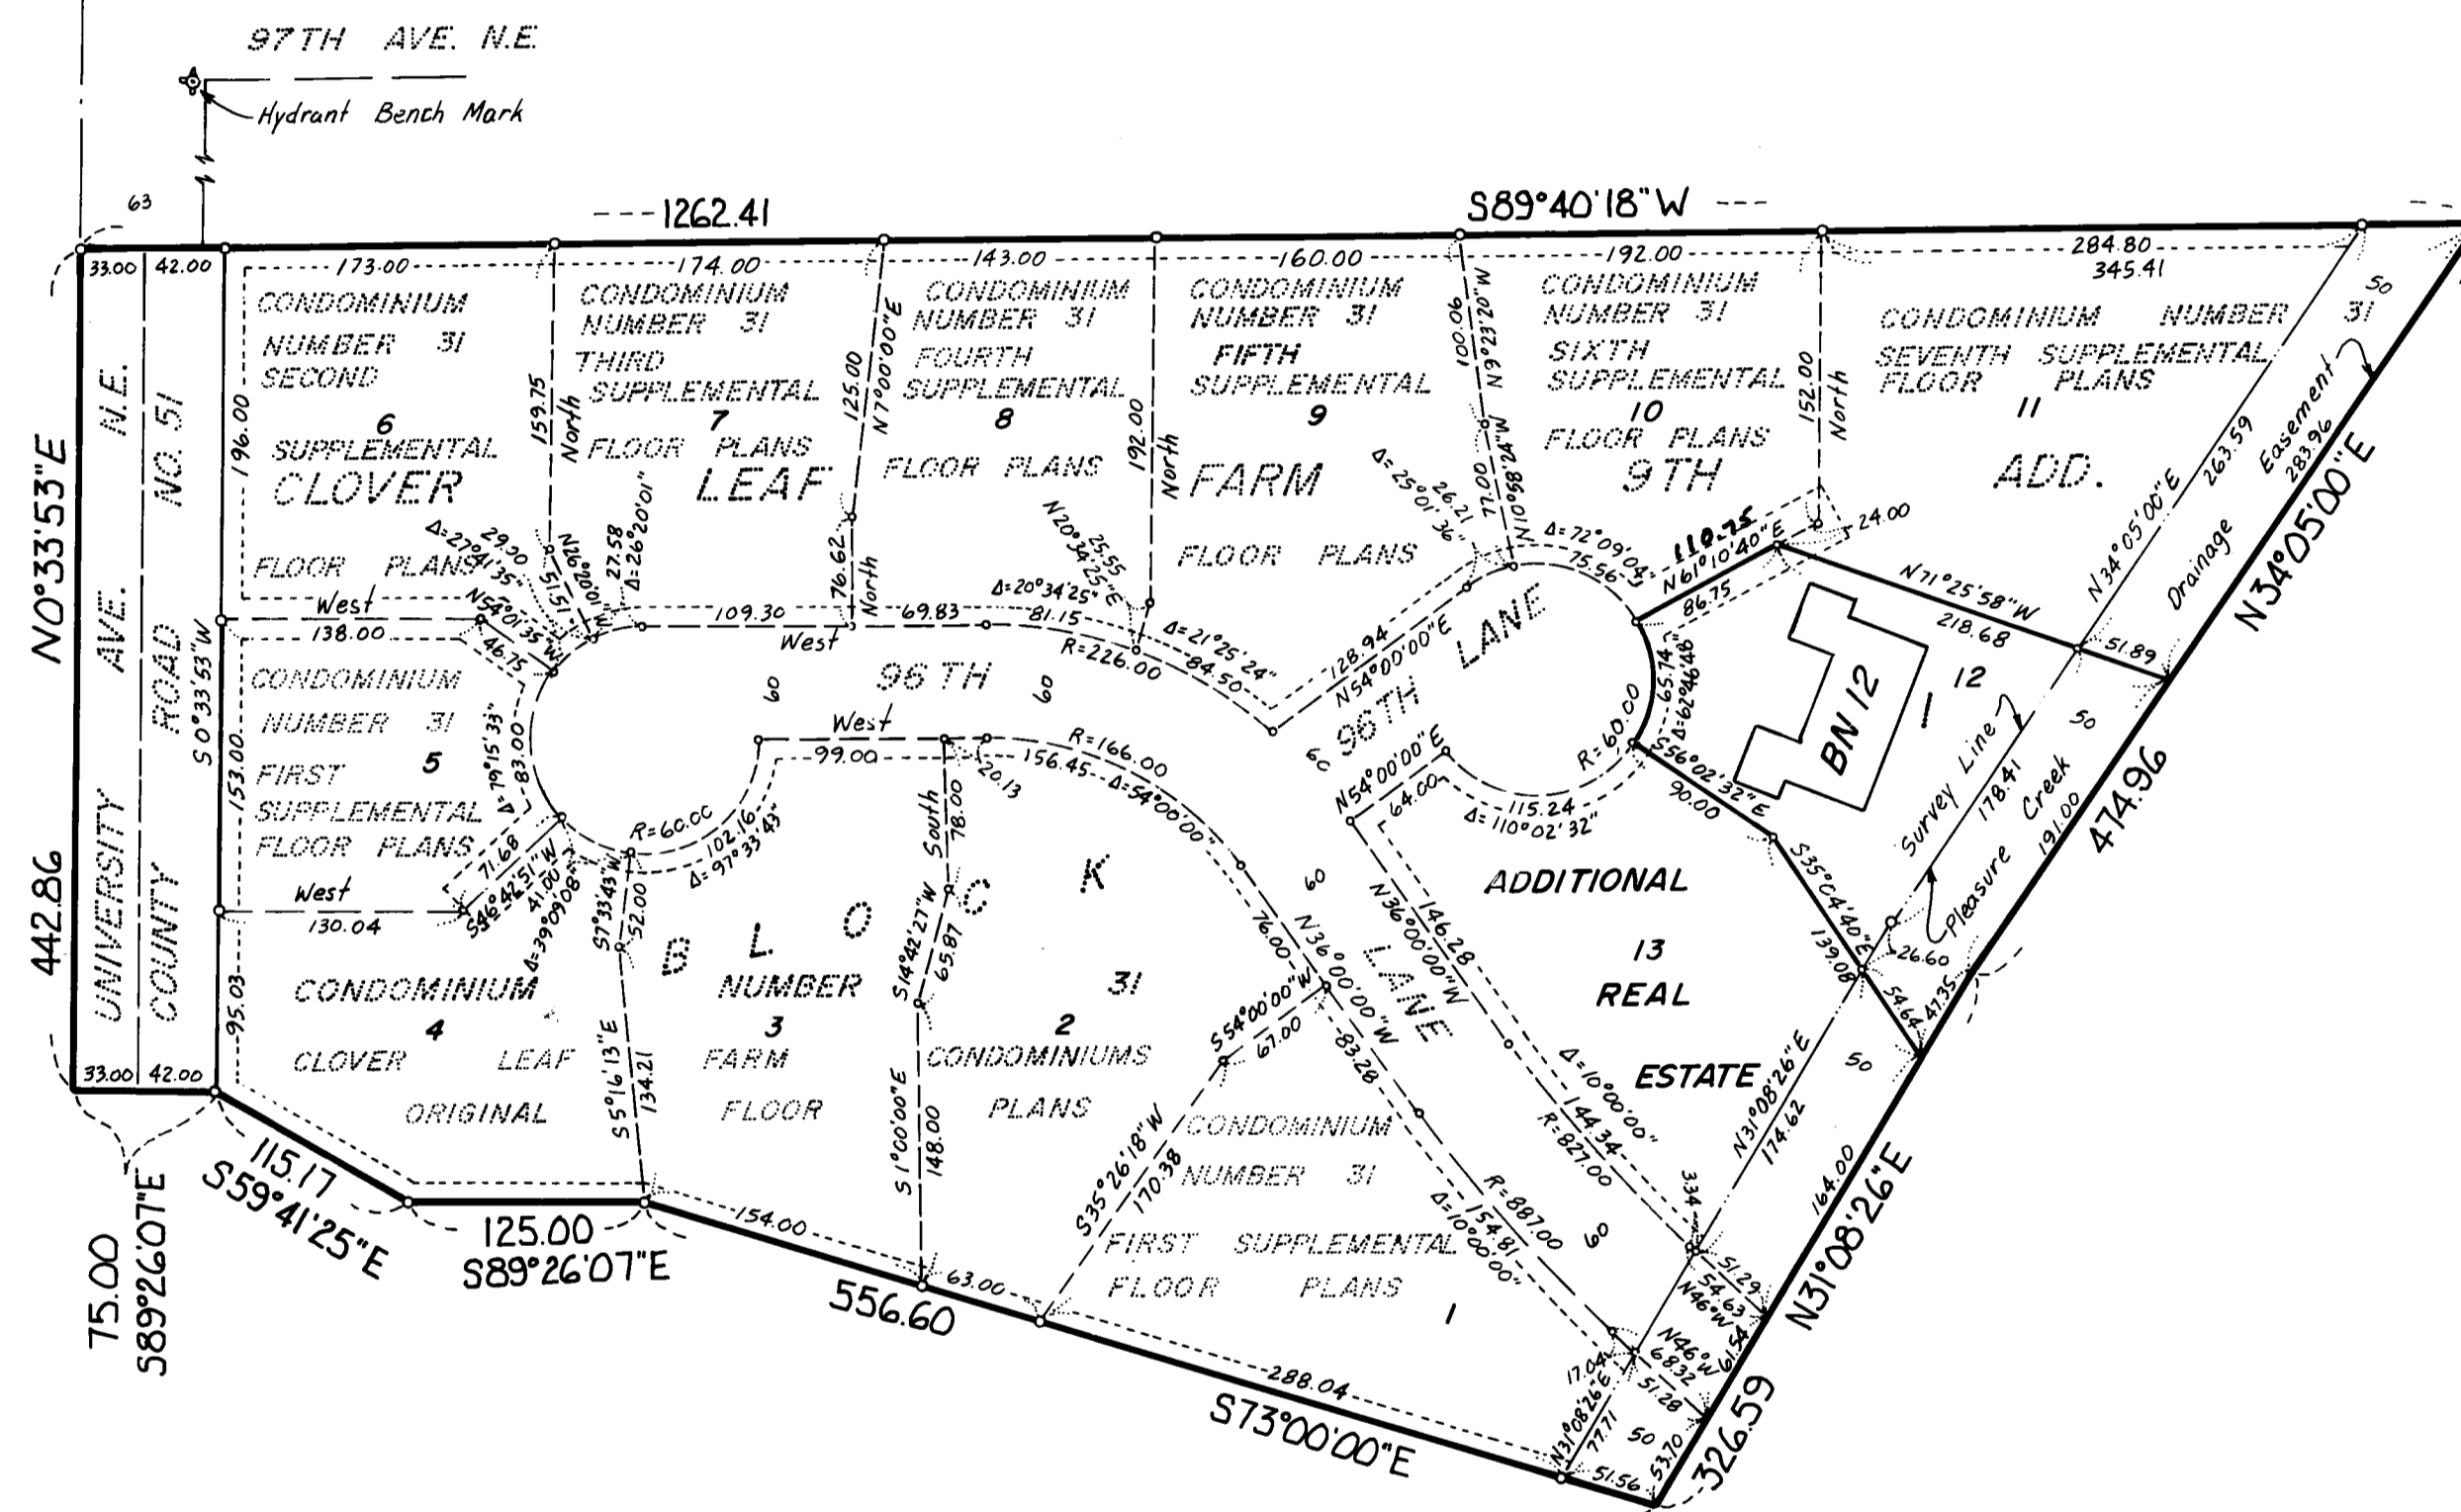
97TH AVE. N.E.

Hydrant Bench Mark

63

1262.41

S89°40'18"W

33.00 42.00

173.00

174.00

143.00

160.00

192.00

284.80
345.41

CONDOMINIUM NUMBER 31 SECOND 6 SUPPLEMENTAL CLOVER FLOOR PLANS

CONDOMINIUM NUMBER 31 THIRD SUPPLEMENTAL 7 FLOOR PLANS LEAF

CONDOMINIUM NUMBER 31 FOURTH SUPPLEMENTAL 8 FLOOR PLANS

CONDOMINIUM NUMBER 31 FIFTH SUPPLEMENTAL 9 FARM FLOOR PLANS

CONDOMINIUM NUMBER 31 SIXTH SUPPLEMENTAL 10 FLOOR PLANS 9TH

CONDOMINIUM NUMBER 31 SEVENTH SUPPLEMENTAL FLOOR PLANS 11 ADD.

N0°33'53"E

442.86

UNIVERSITY AVE. N.E.

COUNTY ROAD NO. 51

S0°33'53"W

196.00

159.75 North

125.00 N7°00'00"E

192.00 North

100.06 N9°23'20"W

152.00 North

50

31

Easement 283.96

263.59

N34°05'00"E

Drainage

N34°05'00"E

Δ=27°41'35"
29.30

15.15 N26°20'01"W

27.58 Δ=26°20'01"

76.62 North

N20°34'25"E 25.55

Δ=20°34'25"

Δ=25°01'36"

26.21

77.00 N10°38'47"W

Δ=72°09'04"

75.56

110.75

N61°10'40"E

24.00

86.75

N71°25'58"W

218.68

51.89

West

138.00

N54°01'35"W

46.75

109.30

West

69.83

81.15

R=226.00

Δ=21°25'24"

84.50

128.94

N54°00'00"E

96TH LANE

60

96 TH

60

65.74

Δ=62°46'48"

BN 12

12

Survey Line

178.41

Pleasure Creek

191.00

474.96

50

CONDOMINIUM NUMBER 31 FIRST 5 SUPPLEMENTAL FLOOR PLANS

153.00

83.00

Δ=79°15'33"

West

99.00

R=166.00

156.45

Δ=54°00'00"

20.13

60

N54°00'00"E

64.00

R=60.00

115.24

Δ=110°02'32"

S56°02'32"E

90.00

R=60.00

102.16

Δ=97°33'43"

71.68

S46°42'51"W

41.00

Δ=39°09'08"

S7°33'43"W

52.00

South 78.00

ADDITIONAL

S35°04'40"E

West

130.04

B L O C K

S14°42'27"W 65.87

76.00

N36°00'00"W

LANE

146.28

N36°00'00"W

13

REAL

ESTATE

139.08

26.60

54.64

47.35

95.03

CONDOMINIUM 4 CLOVER LEAF ORIGINAL

NUMBER 3 FARM FLOOR

31 2 CONDOMINIUMS PLANS

S54°00'00"W

67.00

83.28

Δ=10°00'00"

144.34

R=827.00

N31°08'26"E

174.62

50

164.00

N31°08'26"E

S5°16'13"E

134.21

S1°00'00"E

148.00

S35°26'18"W

170.38

CONDOMINIUM NUMBER 31 FIRST SUPPLEMENTAL FLOOR PLANS 1

R=887.00

154.81

Δ=10°00'00"

60

3.34

51.29

54.63

N46°W

61.54

N46°W

68.32

51.28

17.04

N31°08'26"E

77.71

50

53.70

51.56

326.59

33.00 42.00

75.00

S89°26'07"E

115.17

S59°41'25"E

125.00

S89°26'07"E

154.00

63.00

556.60

288.04

S73°00'00"E